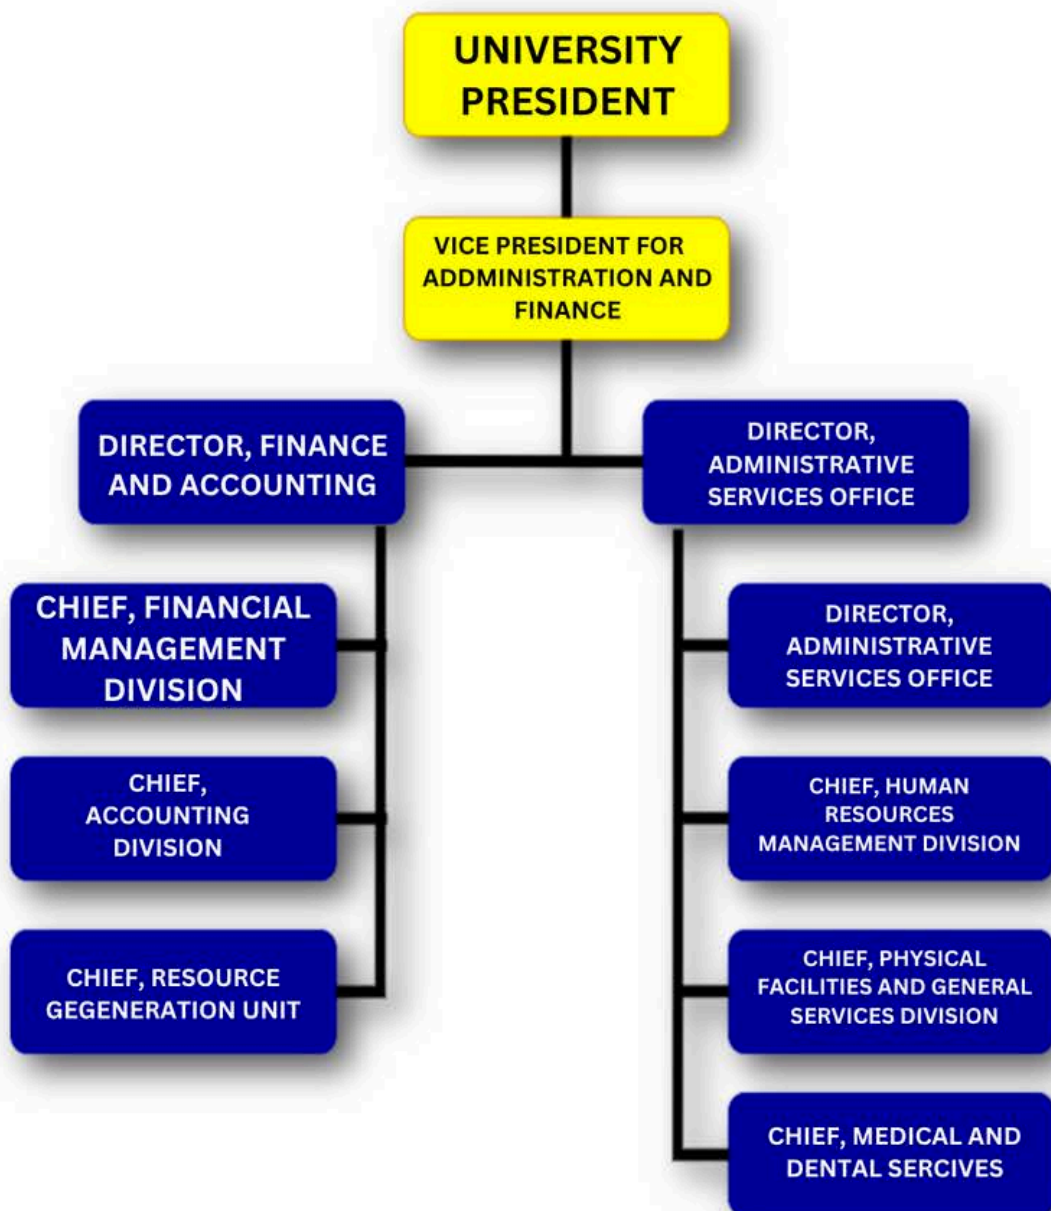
UNIVERSITY PRESIDENT

VICE PRESIDENT FOR ADDMINISTRATION AND FINANCE

DIRECTOR, FINANCE AND ACCOUNTING

DIRECTOR, ADMINISTRATIVE SERVICES OFFICE

CHIEF, FINANCIAL MANAGEMENT DIVISION

CHIEF, ACCOUNTING DIVISION

CHIEF, RESOURCE GEGENERATION UNIT

DIRECTOR, ADMINISTRATIVE SERVICES OFFICE

CHIEF, HUMAN RESOURCES MANAGEMENT DIVISION

CHIEF, PHYSICAL FACILITIES AND GENERAL SERVICES DIVISION

CHIEF, MEDICAL AND DENTAL SERCIVES